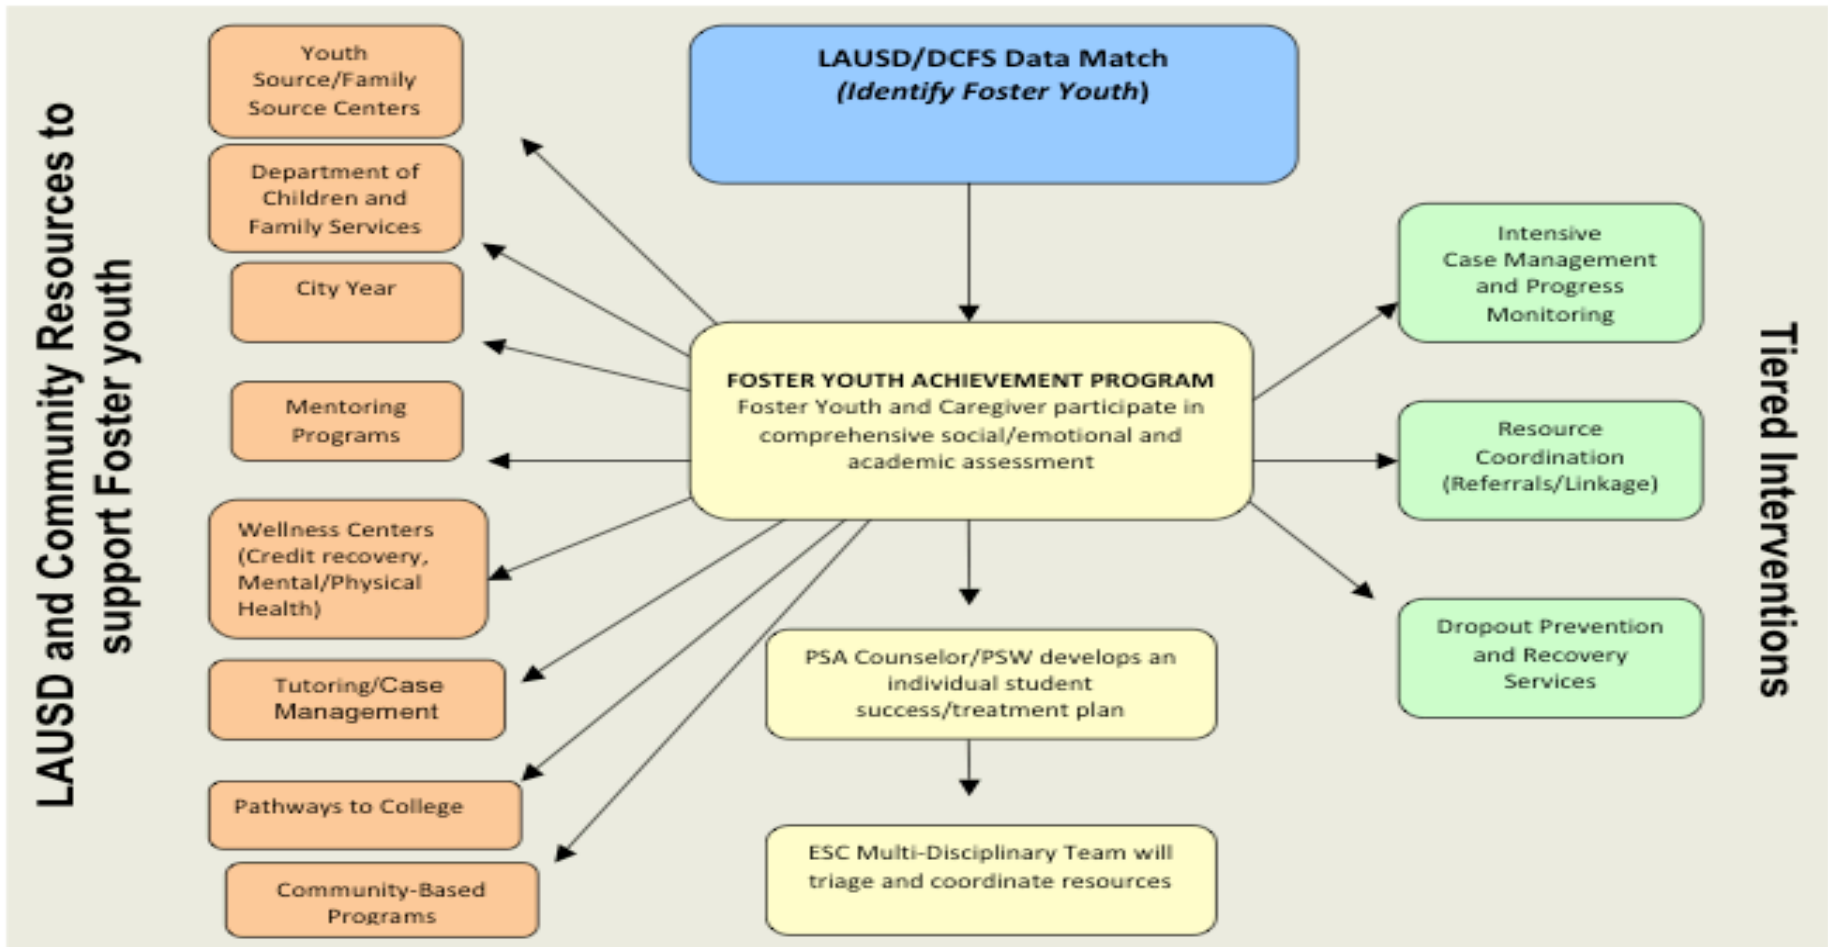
LAUSD and Community Resources to support Foster youth

Youth Source/Family Source Centers

Department of Children and Family Services

City Year

Mentoring Programs

Wellness Centers (Credit recovery, Mental/Physical Health)

Tutoring/Case Management

Pathways to College

Community-Based Programs

LAUSD/DCFS Data Match
(*Identify Foster Youth*)

FOSTER YOUTH ACHIEVEMENT PROGRAM
Foster Youth and Caregiver participate in comprehensive social/emotional and academic assessment

PSA Counselor/PSW develops an individual student success/treatment plan

ESC Multi-Disciplinary Team will triage and coordinate resources

Intensive Case Management and Progress Monitoring

Resource Coordination (Referrals/Linkage)

Dropout Prevention and Recovery Services

Tiered Interventions